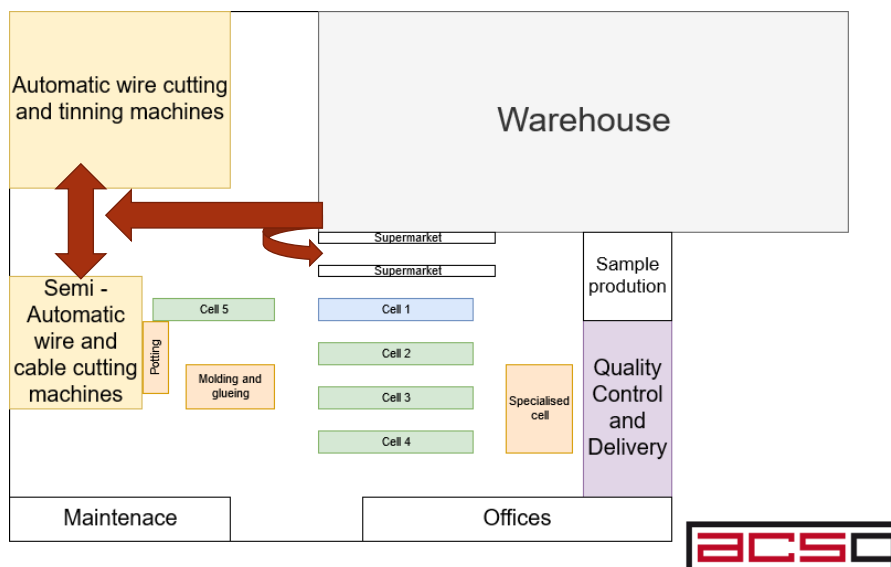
Automatic wire cutting and tinning machines

Warehouse

Supermarket

Supermarket

Sample prodution

Semi - Automatic wire and cable cutting machines

Cell 5

Cell 1

Potting

Quality Control and Delivery

Cell 2

Molding and glueing

Specialised cell

Cell 3

Cell 4

Maintenace

Offices

acsc